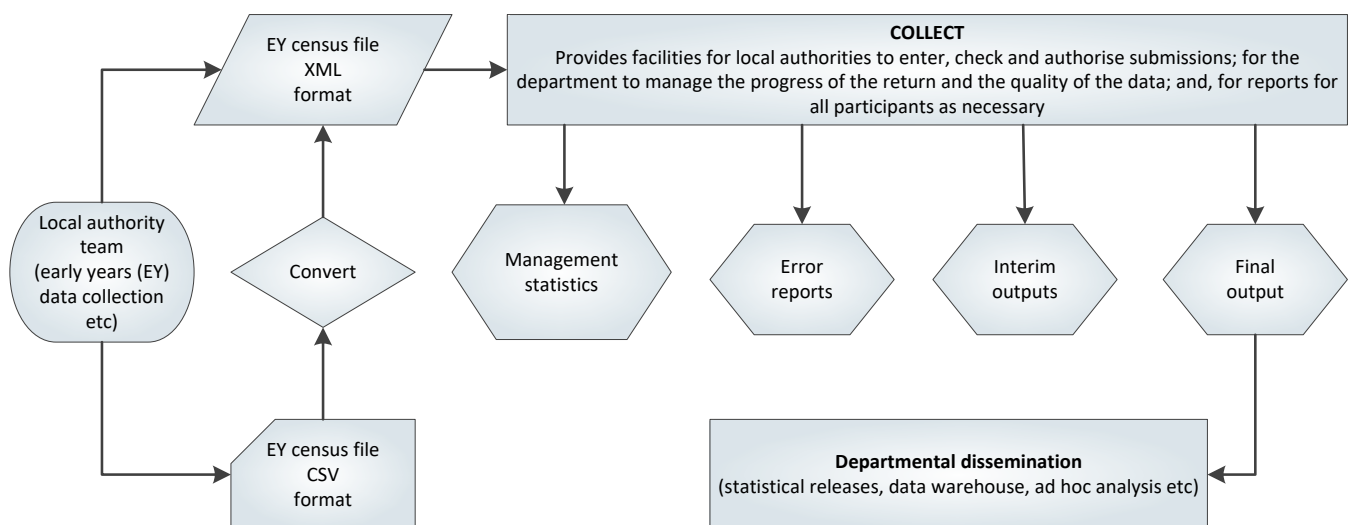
EY census file XML format

COLLECT
Provides facilities for local authorities to enter, check and authorise submissions; for the department to manage the progress of the return and the quality of the data; and, for reports for all participants as necessary

Local authority team (early years (EY) data collection etc)

Convert

Management statistics

Error reports

Interim outputs

Final output

EY census file CSV format

Departmental dissemination
(statistical releases, data warehouse, ad hoc analysis etc)